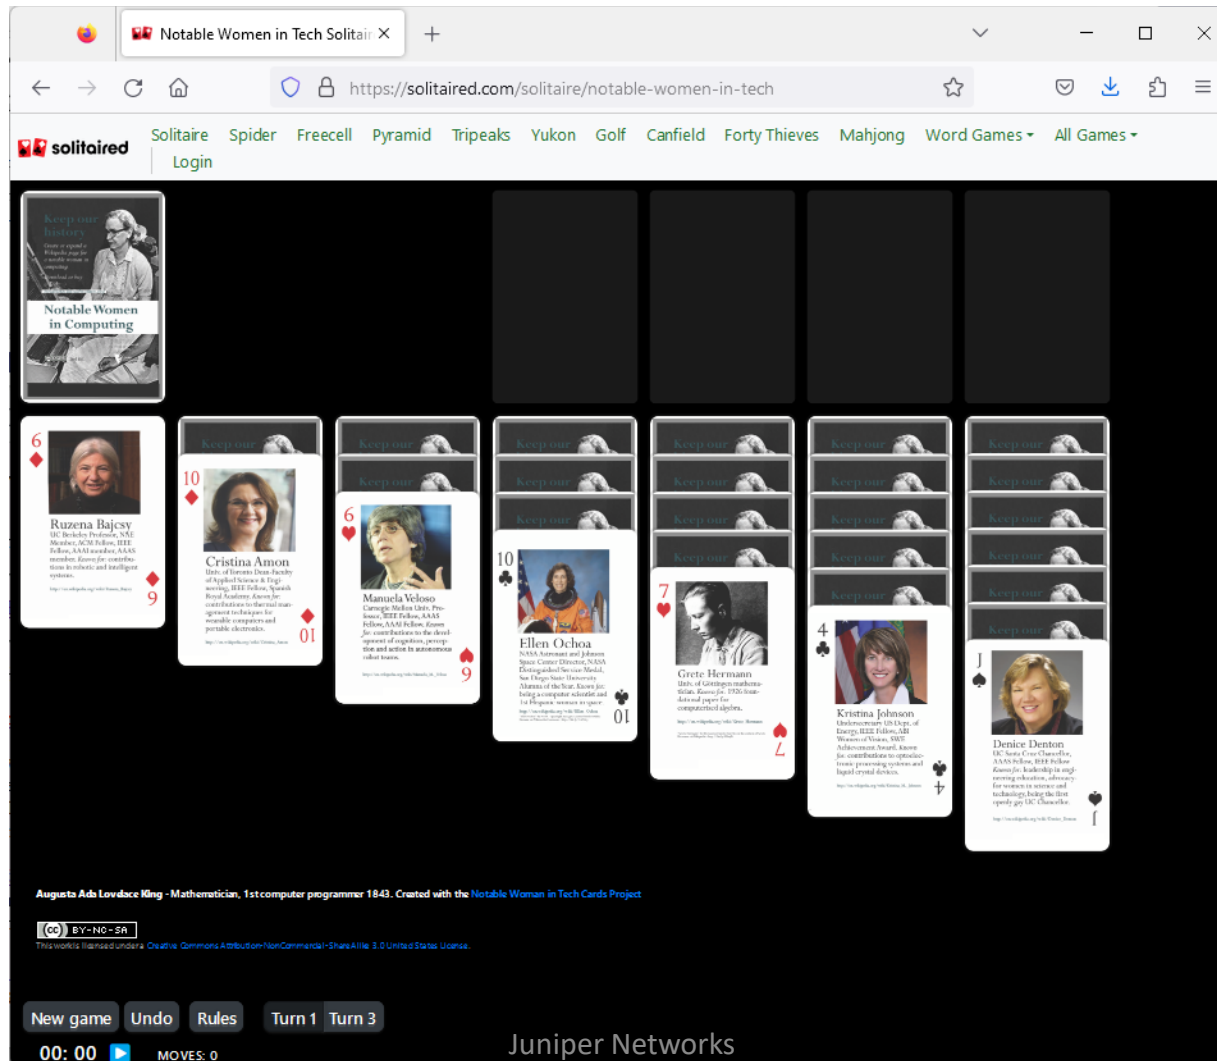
Notable Women in Tech Solitair ×

https://solitaired.com/solitaire/notable-women-in-tech

solitaired Solitaire Spider Freecell Pyramid Tripeaks Yukon Golf Canfield Forty Thieves Mahjong Word Games All Games Login

Keep our history

Notable Women in Computing

6 Ruzena Bajcsy UC Berkeley Professor, NAE Member, ACM Fellow, IEEE Fellow, AAAI member, AAAS member. Known for: contributions in robotic and intelligent systems. 9

10 Cristina Amon Univ. of Toronto Dean-Faculty of Applied Science & Engineering, IEEE Fellow, Spanish Royal Academy. Known for: contributions to thermal management techniques for wearable computers and portable electronics. 01

6 Manuela Veloso Carnegie Mellon Univ. Professor, IEEE Fellow, AAAS Fellow, AAAI Fellow. Known for: contributions to the development of cognition, perception and action in autonomous robot teams. 9

10 Ellen Ochoa NASA Astronaut and Johnson Space Center Director, NASA Distinguished Service Medal, San Diego State University Alumna of the Year. Known for: being a computer scientist and 1st Hispanic woman in space. 01

7 Grete Hermann Univ. of Göttingen mathematician. Known for: 1926 foundational paper for computerized algebra. 7

4 Kristina Johnson Undersecretary US Dept. of Energy, IEEE Fellow, All Women of Vision, SWE Achievement Award. Known for: contributions to optoelectronic processing systems and liquid crystal devices. 4

J Denice Denton UC Santa Cruz Chancellor, AAAS Fellow, IEEE Fellow. Known for: leadership in engineering education, advocacy for women in science and technology, being the first openly gay UC Chancellor. J

Augusta Ada Lovelace King - Mathematician, 1st computer programmer 1843. Created with the Notable Woman in Tech Cards Project

(cc) BY-NC-SA
This work is licensed under a Creative Commons Attribution-NonCommercial-ShareAlike 3.0 United States License.

New game Undo Rules Turn 1 Turn 3

00: 00 MOVES: 0

Juniper Networks